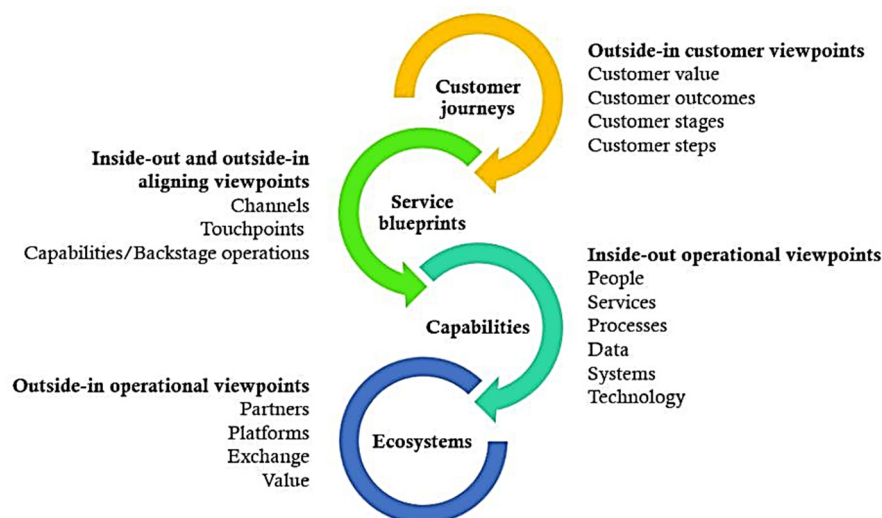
Customer journeys

Outside-in customer viewpoints
Customer value
Customer outcomes
Customer stages
Customer steps

Inside-out and outside-in aligning viewpoints
Channels
Touchpoints
Capabilities/Backstage operations

Service blueprints

Inside-out operational viewpoints
People
Services
Processes
Data
Systems
Technology

Capabilities

Outside-in operational viewpoints
Partners
Platforms
Exchange
Value

Ecosystems